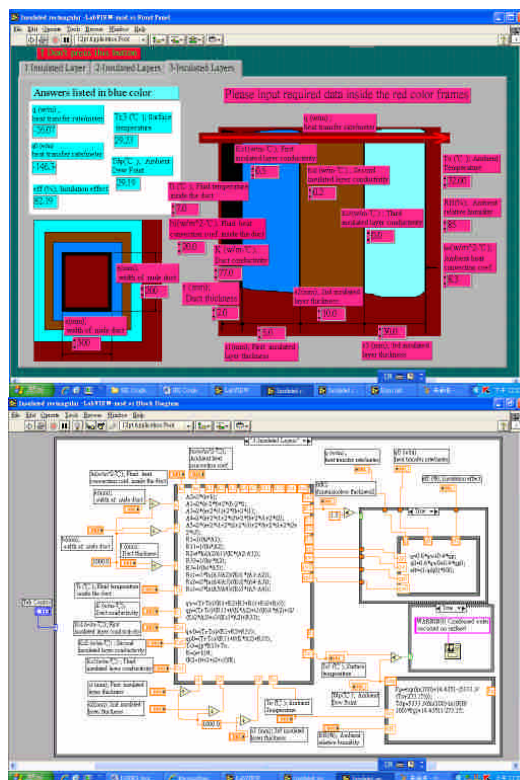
Insulated rectangular -LabVIEW.mod.vi Front Panel

File Edit Operate Tools Browse Window Help

12pt Application Font

STOP press this button

1 Insulated Layer | 2 Insulated Layers | 3 Insulated Layers

Answers listed in blue color

q (w/m): heat transfer resistance
2562.7

q2 (w/m): heat transfer conductivity
1446.5

eff (%): insulation effect
82.29

Ts3 (℃): Surface temperature
29.23

Tdp (℃): Ambient Dew Point
29.19

Please input required data inside the red color frames

q (w/m): heat transfer conductivity

k1 (w/m·℃): First insulated layer conductivity
0.5

k2 (w/m·℃): Second insulated layer conductivity
0.2

k3 (w/m·℃): Third insulated layer conductivity
0.0

T∞ (℃): Ambient Temperature
32.00

RH (%): Ambient relative humidity
85

ho (w/m²·℃): Ambient heat convection coef.
6.2

Ti (℃): Fluid temperature inside the duct
7.0

hi (w/m²·℃): Fluid heat convection coef. inside the duct
20.0

k (w/m·℃): Duct conductivity
27.0

t (mm): Duct thickness
2.0

b(mm): width of inside duct
800

a(mm): length of inside duct
500

t1 (mm): First insulated layer thickness
5.0

t2 (mm): 2nd insulated layer thickness
10.0

t3 (mm): 3rd insulated layer thickness
30.0

Insulated rectangular -LabVIEW.mod.vi Block Diagram

File Edit Operate Tools Browse Window Help

12pt Application Font

3 Insulated Layers

ho(w/m²·℃): Ambient heat convection coef.

q (w/m): heat transfer resistance

q2 (w/m): heat transfer conductivity

eff (%): insulation effect

hi(w/m²·℃): Fluid heat convection coef. inside the duct

R(R): Insulation thickness

b(mm): width of inside duct

a(mm): length of inside duct

t (mm): Duct thickness

1000.0

Ti (℃): Fluid temperature inside the duct

k (w/m·℃): Duct conductivity

k1 (w/m·℃): First insulated layer conductivity

k2 (w/m·℃): Second insulated layer conductivity

k3 (w/m·℃): Third insulated layer conductivity

t1 (mm): First insulated layer thickness

t2(mm): 2nd insulated layer thickness

t3 (mm): 3rd insulated layer thickness

T∞ (℃): Ambient Temperature

Ts3 (℃): Surface temperature

Tdp (℃): Ambient Dew Point

RH(%): Ambient relative humidity

True

WARNING! Condensed water occurred on surface!

STOP